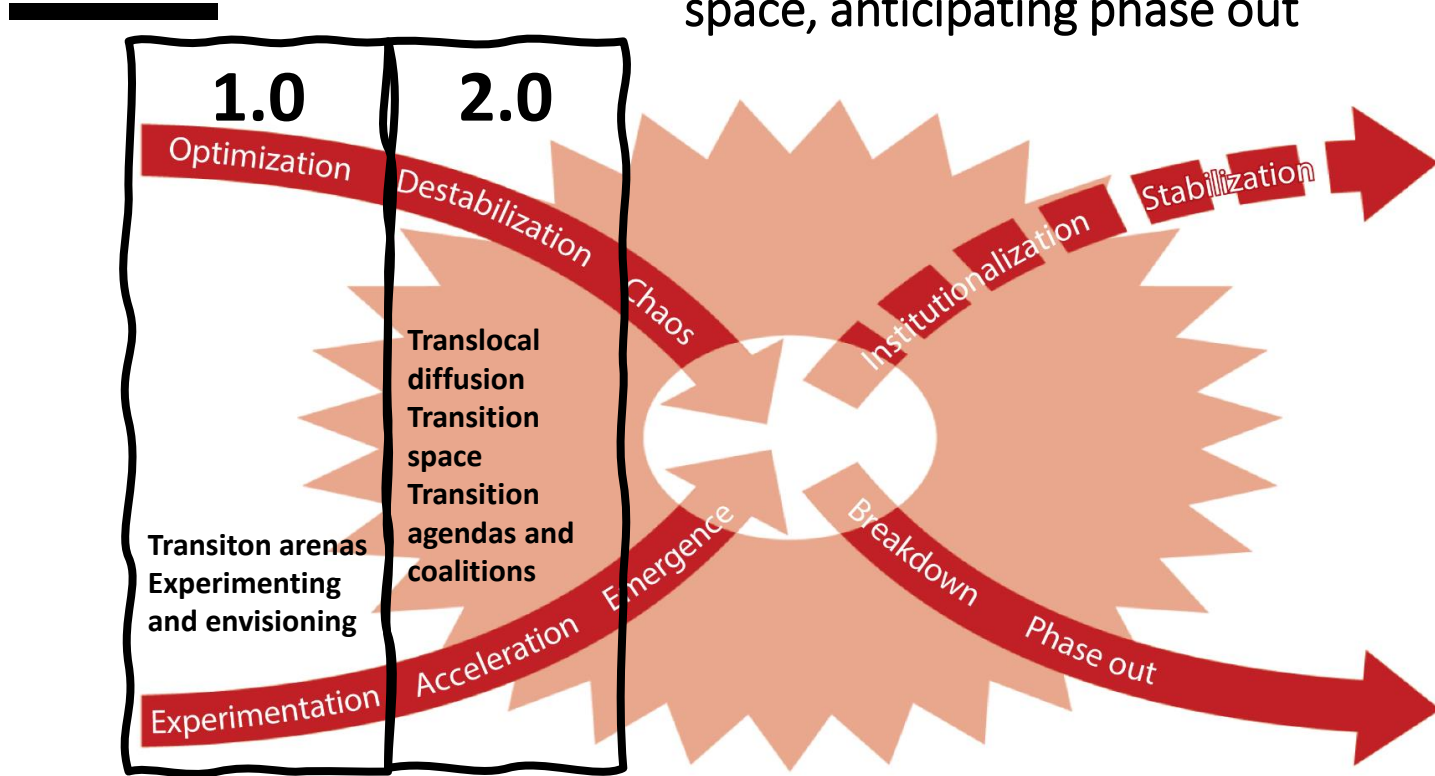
space, anticipating phase out

1.0

2.0

Optimization

Destabilization

Chaos

Institutionalization

Stabilization

Translocal diffusion
Transition space
Transition agendas and coalitions

Transiton arenas
Experimenting and envisioning

Emergence

Breakdown

Acceleration

Phase out

Experimentation